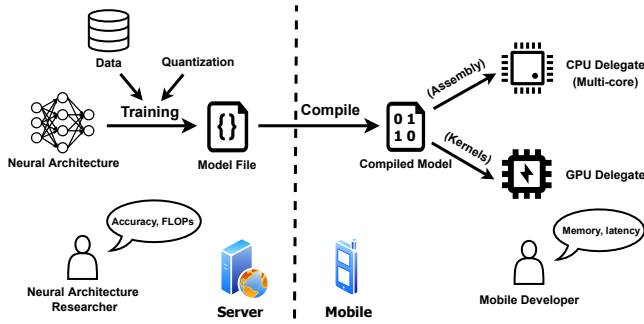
Data
Quantization
Training
Neural Architecture
Model File
Compile
(Assembly)
(Kernels)
0 1
1 0
Compiled Model
CPU Delegate
(Multi-core)
GPU Delegate
Accuracy, FLOPs
Neural Architecture Researcher
Server
Mobile
Memory, latency
Mobile Developer